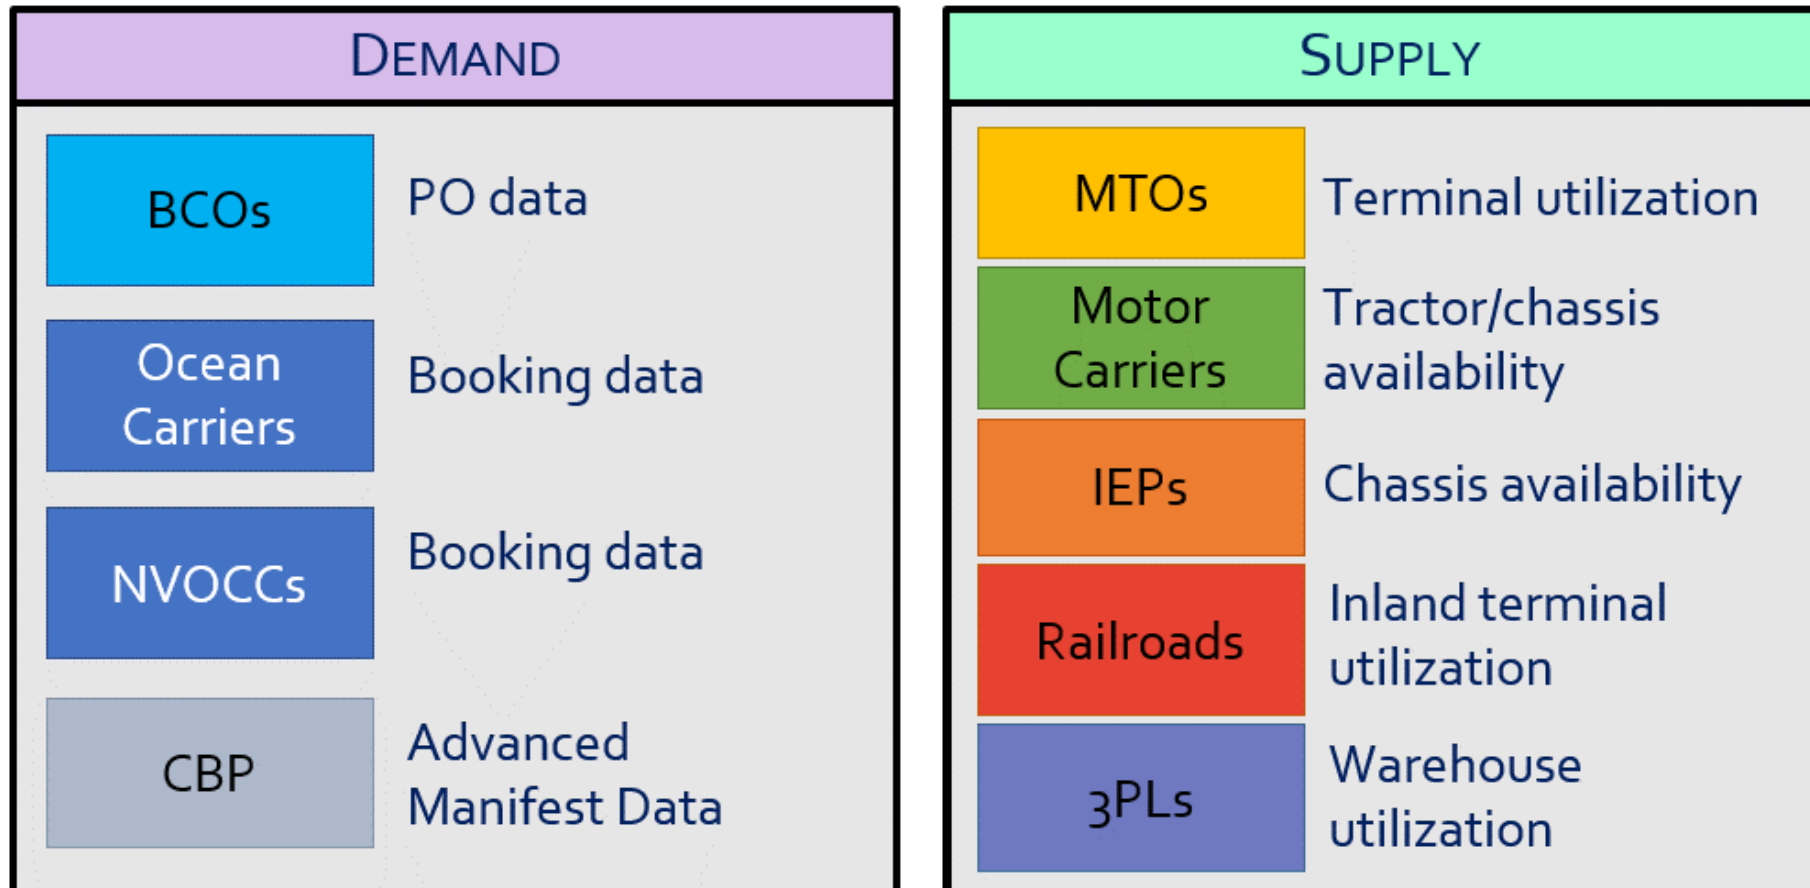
DEMAND

BCOs
PO data

Ocean Carriers
Booking data

NVOCCs
Booking data

CBP
Advanced Manifest Data

SUPPLY

MTOs
Terminal utilization

Motor Carriers
Tractor/chassis availability

IEPs
Chassis availability

Railroads
Inland terminal utilization

3PLs
Warehouse utilization